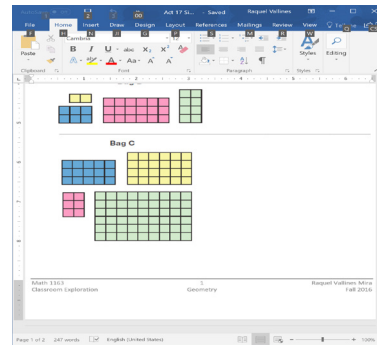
AutoSave Act 17 Si... Saved Raquel Vallines

File Home Insert Draw Design Layout References Mailings Review View Tell me

Paste Cambria B I U abc $X_2$ $X^2$ A Aa $\hat{A}$ $\check{A}$ Styles Editing

Clipboard Font Paragraph Styles

Bag C

Math 1363 Classroom Exploration 1 Geometry Raquel Vallines Mira Fall 2016

Page 1 of 2 247 words English (United States) 100%